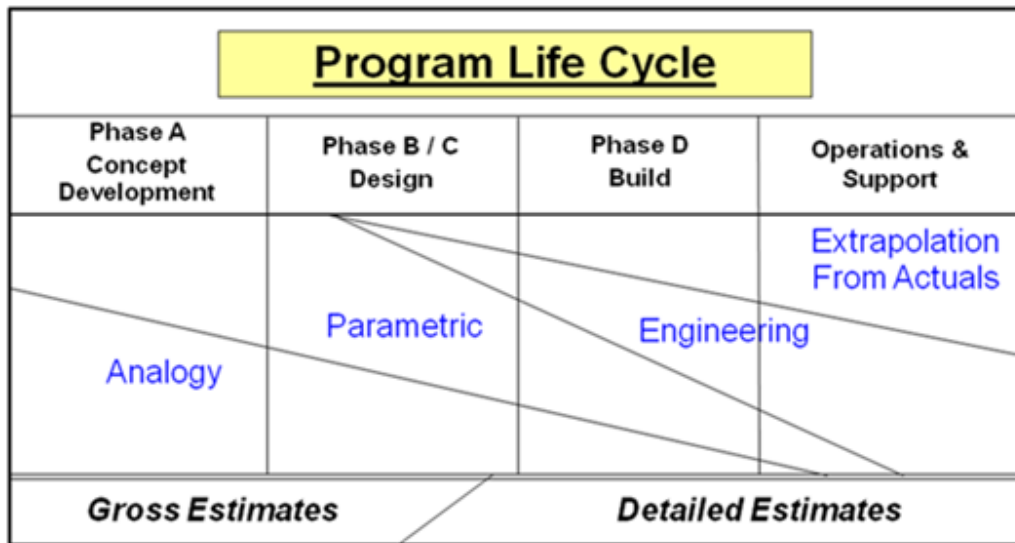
Program Life Cycle

| Phase A Concept Development | Phase B / C Design | Phase D Build | Operations & Support |
|---|---|---|---|

Extrapolation From Actuals

Parametric

Engineering

Analogy

Gross Estimates

Detailed Estimates